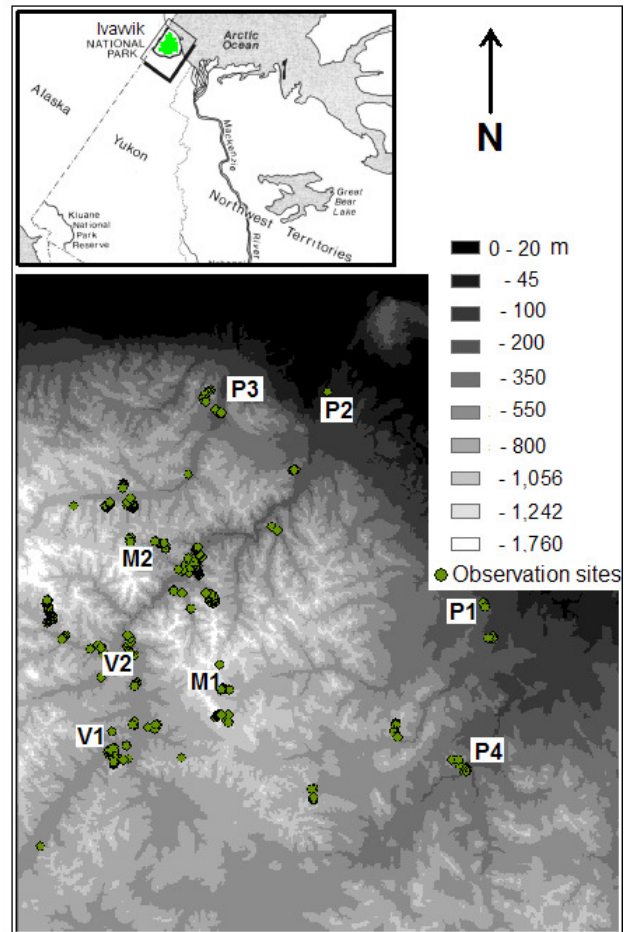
Ivawik NATIONAL PARK

Arctic Ocean

Alaska

Yukon

Mackenzie River

Great Bear Lake

Northwest Territories

Kluane National Park Reserve

N

0 - 20 m
- 45
- 100
- 200
- 350
- 550
- 800
- 1,056
- 1,242
- 1,760
Observation sites

P3

P2

M2

P1

V2

M1

V1

P4